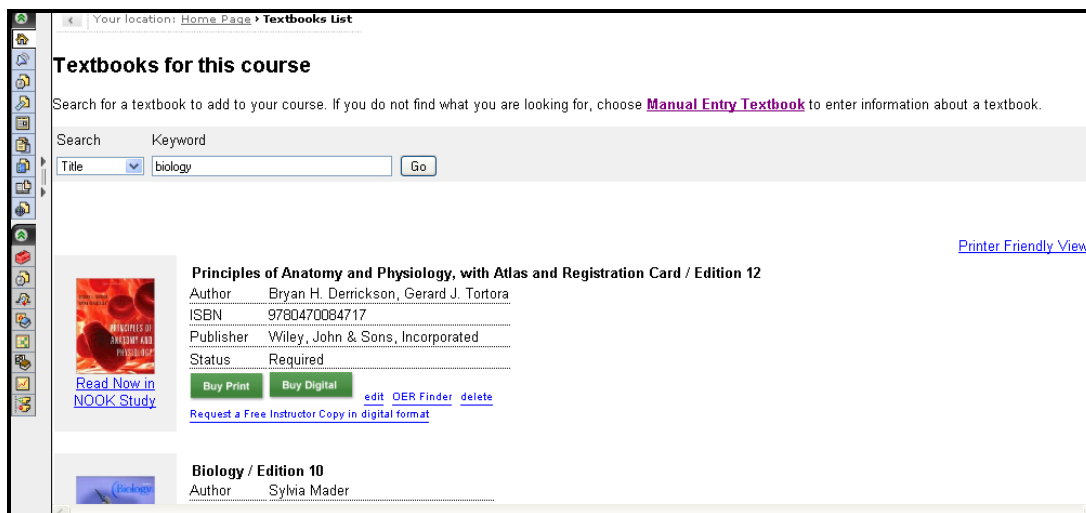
Your location: Home Page › Textbooks List

Textbooks for this course

Search for a textbook to add to your course. If you do not find what you are looking for, choose Manual Entry Textbook to enter information about a textbook.

Search Keyword
Title biology Go

Printer Friendly View

PRINCIPLES OF ANATOMY AND PHYSIOLOGY

Read Now in NOOK Study

Principles of Anatomy and Physiology, with Atlas and Registration Card / Edition 12

| | |
|---|---|
| Author | Bryan H. Derrickson, Gerard J. Tortora |
| ISBN | 9780470084717 |
| Publisher | Wiley, John & Sons, Incorporated |
| Status | Required |

Buy Print Buy Digital edit OER Finder delete

Request a Free Instructor Copy in digital format

Biology

Biology / Edition 10

| | |
|---|---|
| Author | Sylvia Mader |